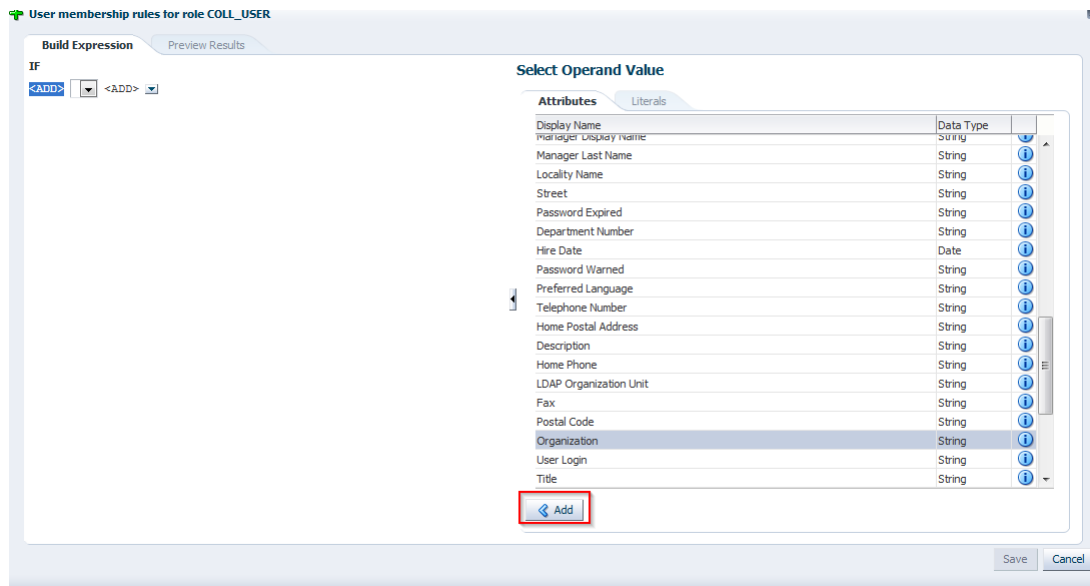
User membership rules for role COLL_USER

Build Expression
Preview Results

IF

<ADD> <ADD>

Select Operand Value

Attributes
Literals

| Display Name | Data Type |
|---|---|
| Manager Display Name | String |
| Manager Last Name | String |
| Locality Name | String |
| Street | String |
| Password Expired | String |
| Department Number | String |
| Hire Date | Date |
| Password Warned | String |
| Preferred Language | String |
| Telephone Number | String |
| Home Postal Address | String |
| Description | String |
| Home Phone | String |
| LDAP Organization Unit | String |
| Fax | String |
| Postal Code | String |
| Organization | String |
| User Login | String |
| Title | String |

Add

Save
Cancel